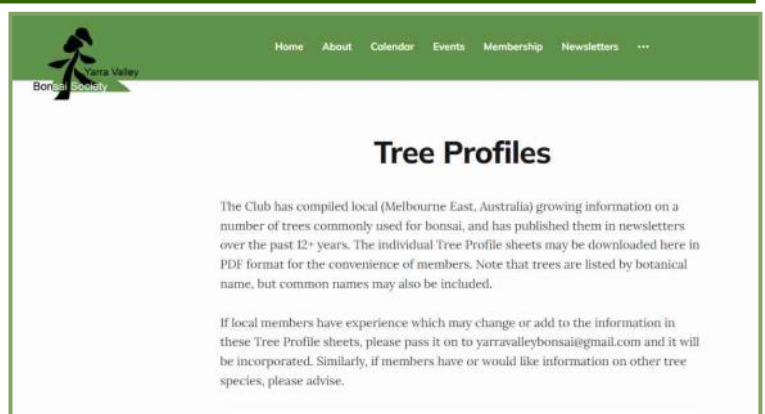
Yarra Valley Bonsai Society

Home About Calendar Events Membership Newsletters ···

Tree Profiles

The Club has compiled local (Melbourne East, Australia) growing information on a number of trees commonly used for bonsai, and has published them in newsletters over the past 12+ years. The individual Tree Profile sheets may be downloaded here in PDF format for the convenience of members. Note that trees are listed by botanical name, but common names may also be included.

If local members have experience which may change or add to the information in these Tree Profile sheets, please pass it on to yarravalleybonsai@gmail.com and it will be incorporated. Similarly, if members have or would like information on other tree species, please advise.